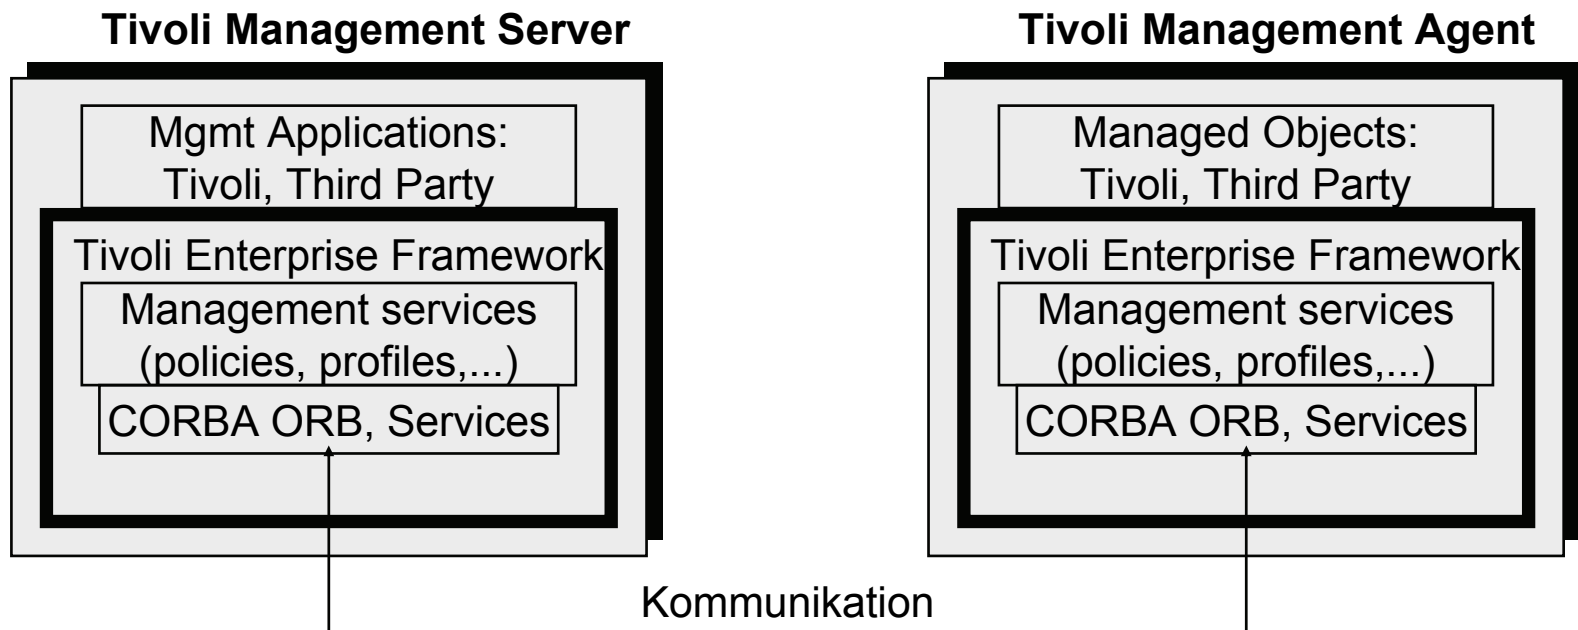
Tivoli Management Server

Mgmt Applications:
Tivoli, Third Party

Tivoli Enterprise Framework

Management services
(policies, profiles,...)

CORBA ORB, Services

Tivoli Management Agent

Managed Objects:
Tivoli, Third Party

Tivoli Enterprise Framework

Management services
(policies, profiles,...)

CORBA ORB, Services

Kommunikation